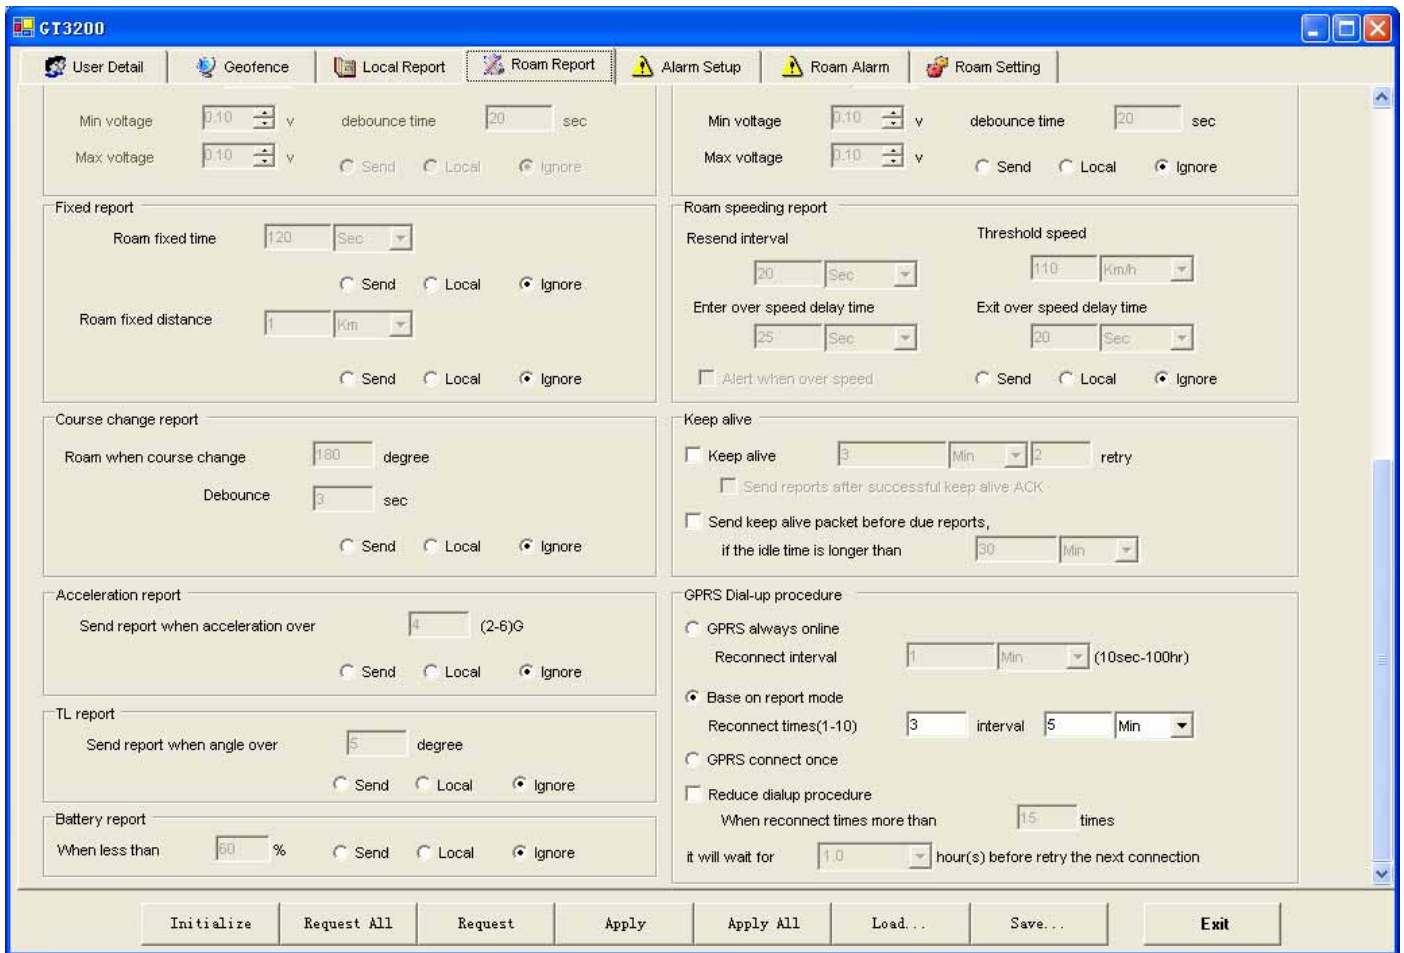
GT3200

User Detail | Geofence | Local Report | Roam Report | Alarm Setup | Roam Alarm | Roam Setting

Min voltage 0.10 v debounce time 20 sec
Max voltage 0.10 v Send Local Ignore

Fixed report
Roam fixed time 120 Sec
Send Local Ignore
Roam fixed distance 1 Km
Send Local Ignore

Course change report
Roam when course change 180 degree
Debounce 3 sec
Send Local Ignore

Acceleration report
Send report when acceleration over 4 (2-6)G
Send Local Ignore

TL report
Send report when angle over 5 degree
Send Local Ignore

Battery report
When less than 60 % Send Local Ignore

Min voltage 0.10 v debounce time 20 sec
Max voltage 0.10 v Send Local Ignore

Roam speeding report
Resend interval Threshold speed
20 Sec 110 Km/h
Enter over speed delay time Exit over speed delay time
25 Sec 20 Sec
Alert when over speed Send Local Ignore

Keep alive
Keep alive 3 Min 2 retry
Send reports after successful keep alive ACK
Send keep alive packet before due reports,
if the idle time is longer than 30 Min

GPRS Dial-up procedure
GPRS always online
Reconnect interval 1 Min (10sec-100hr)
Base on report mode
Reconnect times(1-10) 3 interval 5 Min
GPRS connect once
Reduce dialup procedure
When reconnect times more than 15 times
it will wait for 1.0 hour(s) before retry the next connection

Initialize | Request All | Request | Apply | Apply All | Load... | Save... | Exit